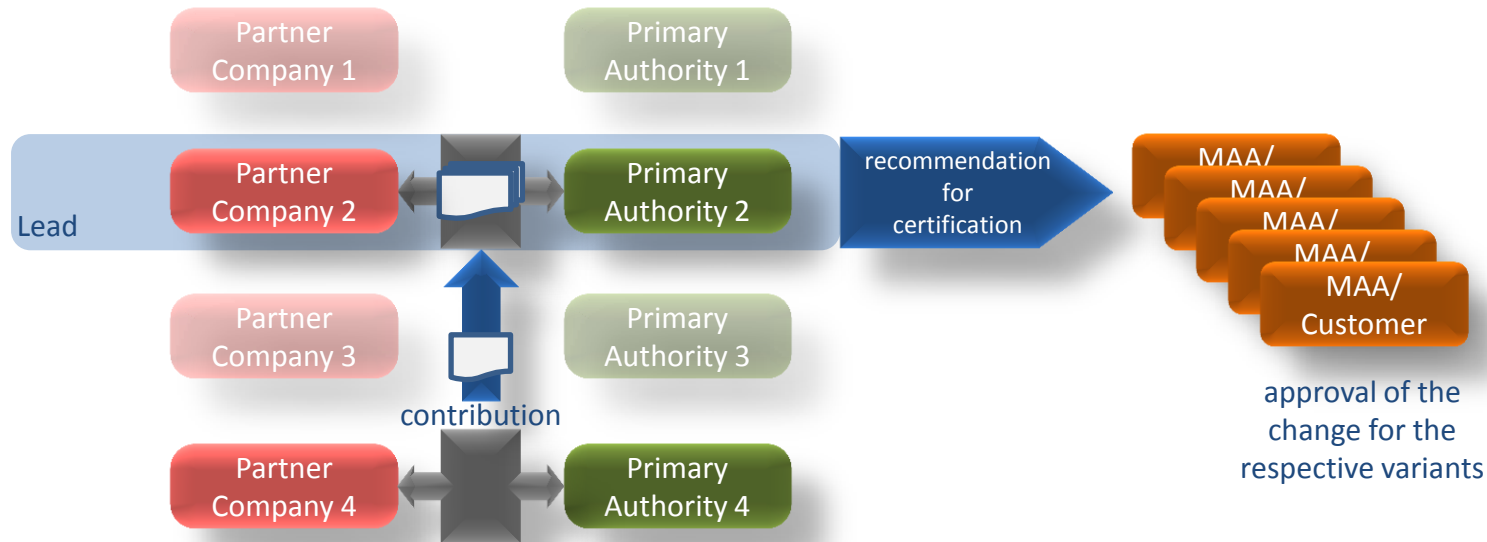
Partner Company 1

Primary Authority 1

Lead

Partner Company 2

Primary Authority 2

recommendation for certification

MAA/

MAA/

MAA/

MAA/

MAA/ Customer

Partner Company 3

Primary Authority 3

contribution

approval of the change for the respective variants

Partner Company 4

Primary Authority 4